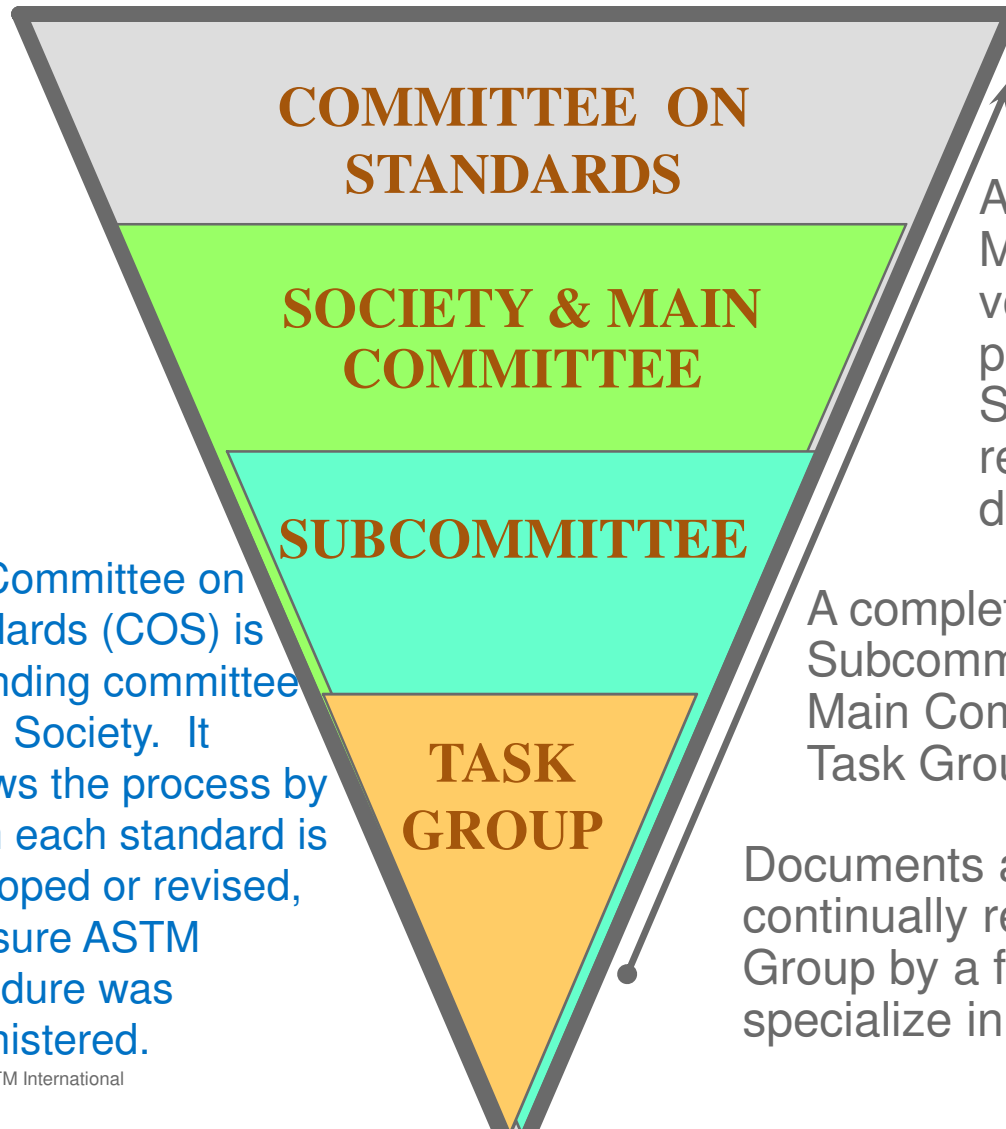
COMMITTEE ON STANDARDS

SOCIETY & MAIN COMMITTEE

SUBCOMMITTEE

TASK GROUP

Committee on lards (COS) is nding committee Society. It ws the process by each standard is oped or revised, sure ASTM dure was nistered.

TM International

A M v p S re d

A complet Subcomm Main Com Task Grou

Documents a continually re Group by a f specialize in